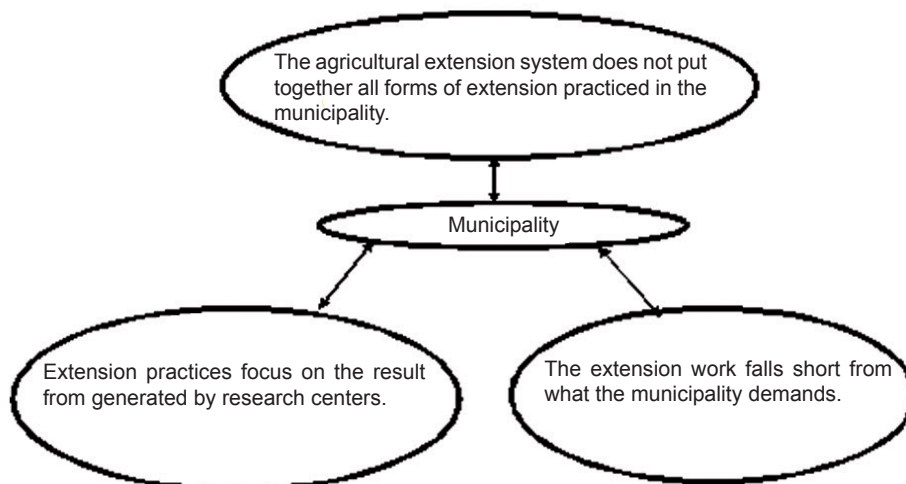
The agricultural extension system does not put together all forms of extension practiced in the municipality.

Municipality

Extension practices focus on the result from generated by research centers.

The extension work falls short from what the municipality demands.